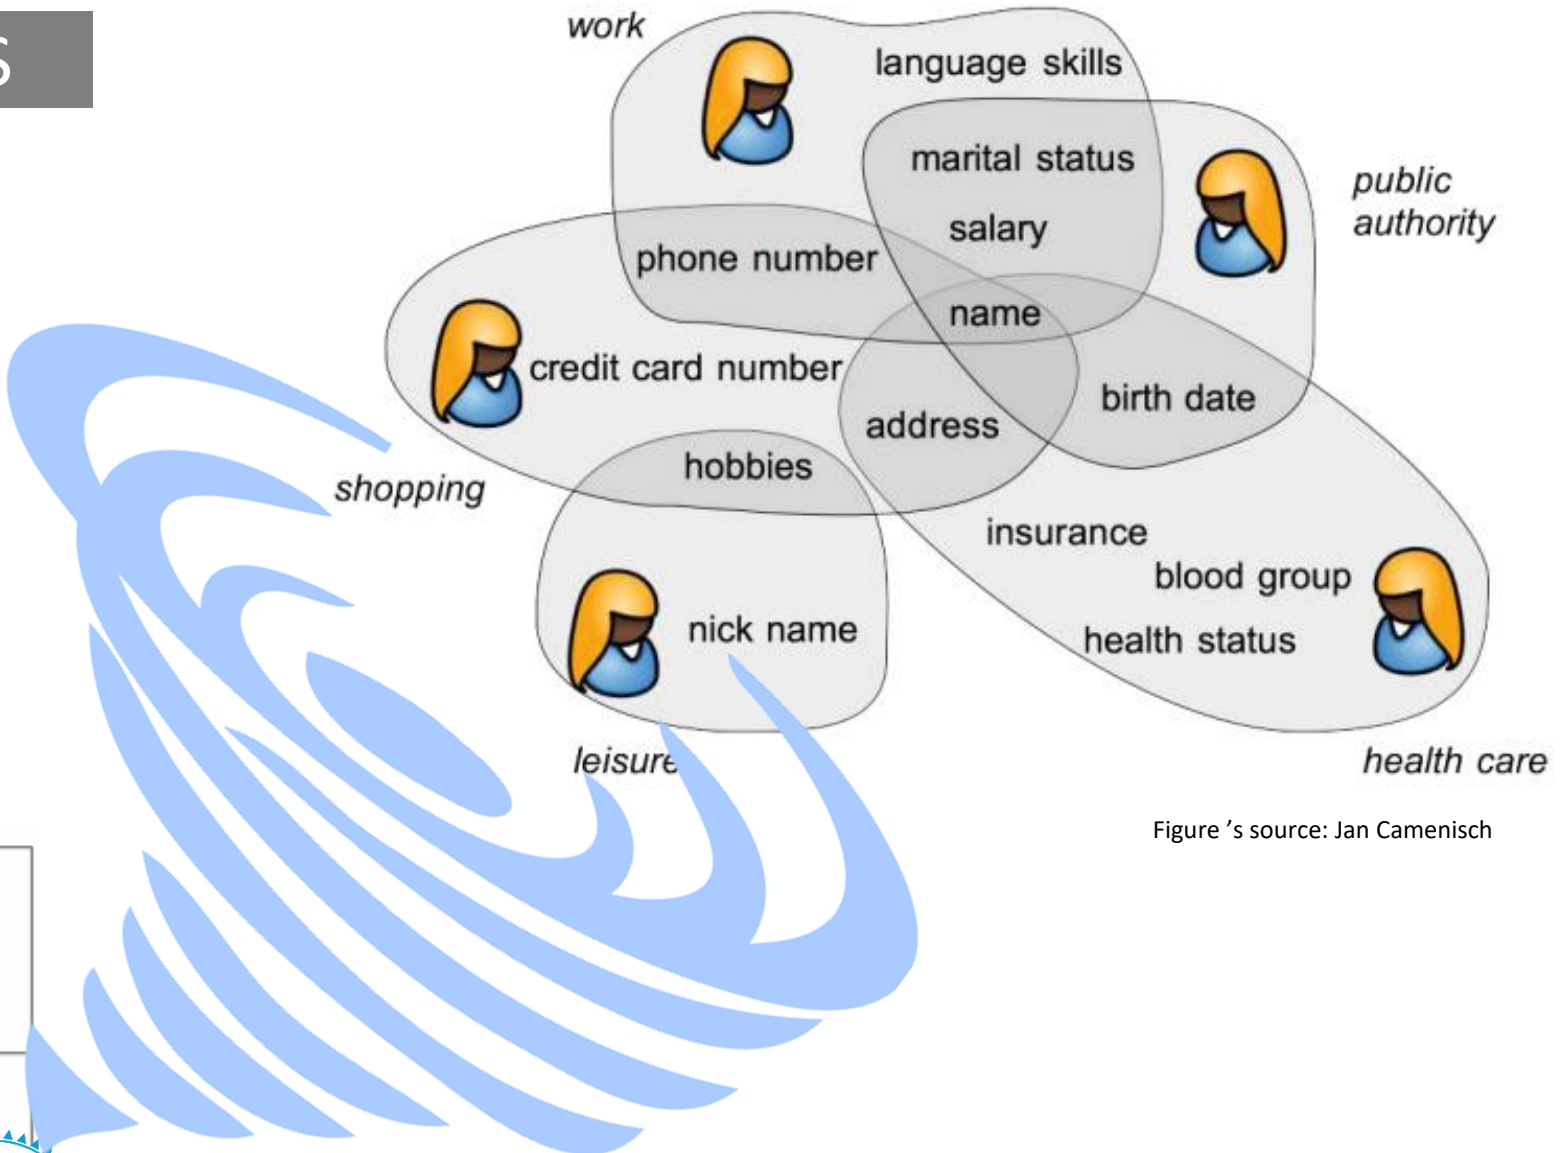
s

work

language skills

marital status

salary

public authority

phone number

name

credit card number

birth date

address

shopping

hobbies

insurance

blood group

nick name

health status

leisure

health care

Figure ’s source: Jan Camenisch